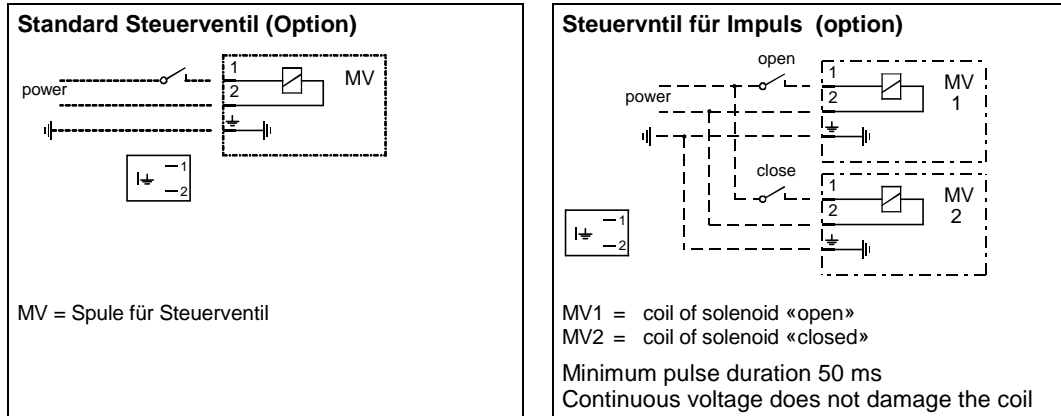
Standard Steuerventil (Option)

power

1

2

MV

1

2

MV = Spule für Steuerventil

Steuervntil für Impuls (option)

open

power

1

2

MV 1

close

1

2

MV 2

1

2

MV1 = coil of solenoid «open»
MV2 = coil of solenoid «closed»

Minimum pulse duration 50 ms
Continuous voltage does not damage the coil